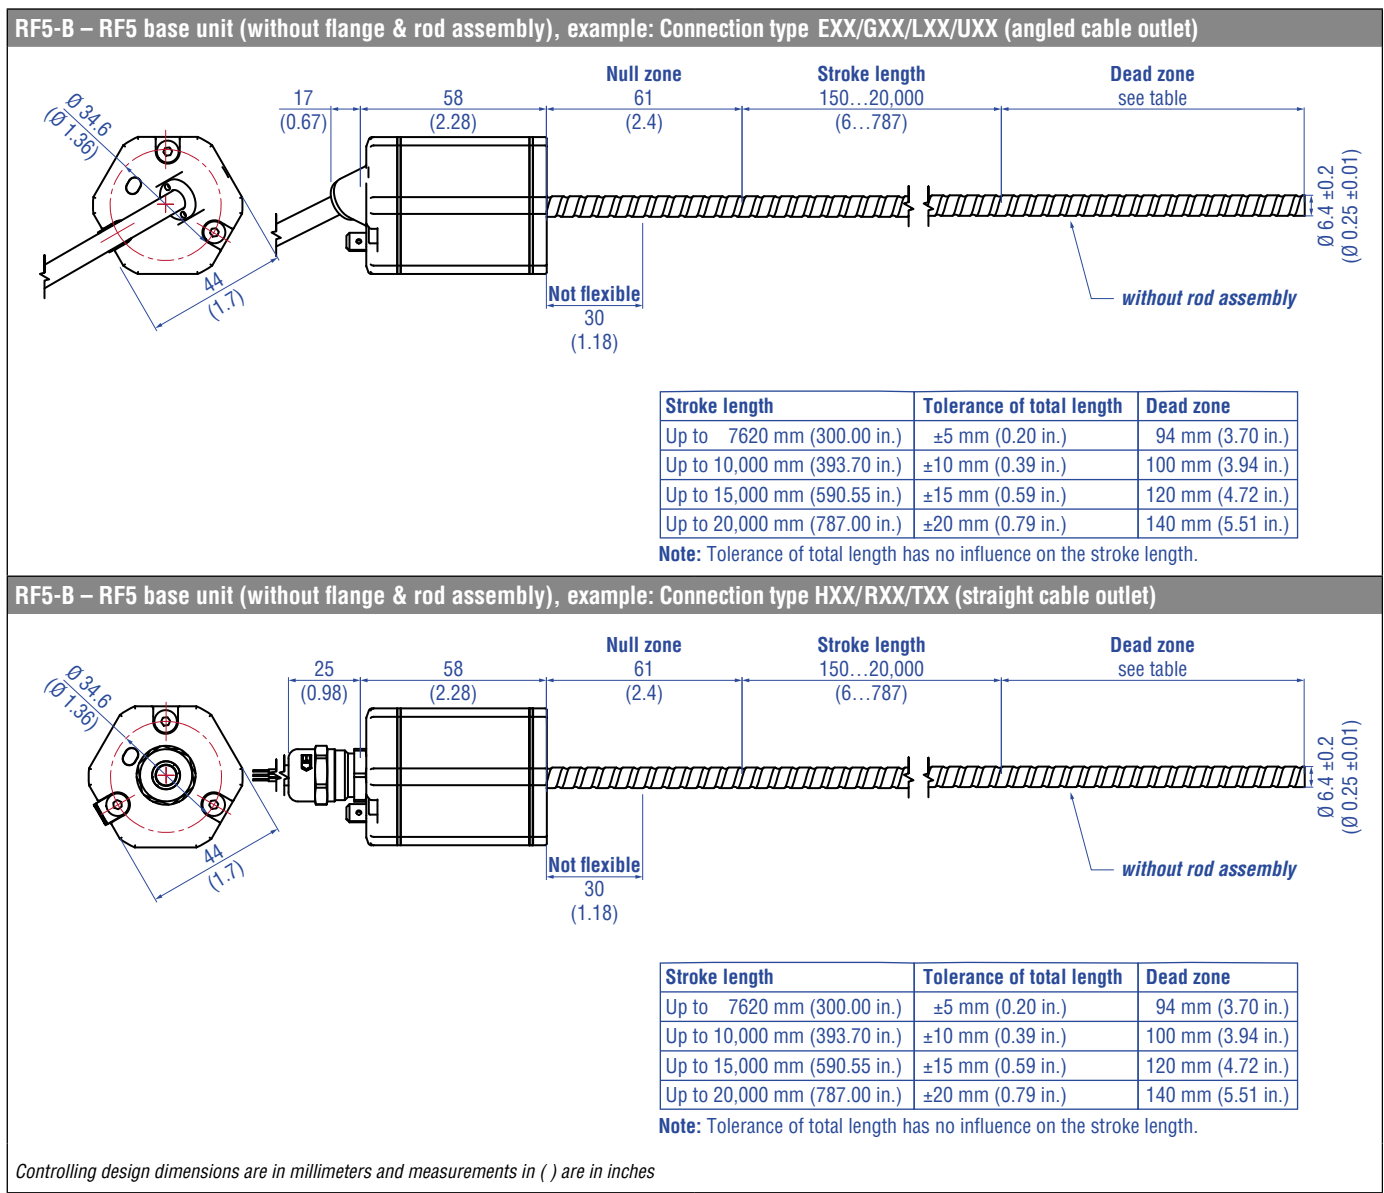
RF5-B – RF5 base unit (without flange & rod assembly), example: Connection type EXX/GXX/LXX/UXX (angled cable outlet)

Ø 34.6
(Ø 1.36)

44
(1.7)

17
(0.67)

58
(2.28)

Null zone
61
(2.4)

Stroke length
150…20,000
(6…787)

Dead zone
see table

Ø 6.4 ±0.2
(Ø 0.25 ±0.01)

Not flexible
30
(1.18)

without rod assembly

| Stroke length | Tolerance of total length | Dead zone |
|---|---|---|
| Up to 7620 mm (300.00 in.) | ±5 mm (0.20 in.) | 94 mm (3.70 in.) |
| Up to 10,000 mm (393.70 in.) | ±10 mm (0.39 in.) | 100 mm (3.94 in.) |
| Up to 15,000 mm (590.55 in.) | ±15 mm (0.59 in.) | 120 mm (4.72 in.) |
| Up to 20,000 mm (787.00 in.) | ±20 mm (0.79 in.) | 140 mm (5.51 in.) |

Note: Tolerance of total length has no influence on the stroke length.

RF5-B – RF5 base unit (without flange & rod assembly), example: Connection type HXX/RXX/TXX (straight cable outlet)

Ø 34.6
(Ø 1.36)

44
(1.7)

25
(0.98)

58
(2.28)

Null zone
61
(2.4)

Stroke length
150…20,000
(6…787)

Dead zone
see table

Ø 6.4 ±0.2
(Ø 0.25 ±0.01)

Not flexible
30
(1.18)

without rod assembly

| Stroke length | Tolerance of total length | Dead zone |
|---|---|---|
| Up to 7620 mm (300.00 in.) | ±5 mm (0.20 in.) | 94 mm (3.70 in.) |
| Up to 10,000 mm (393.70 in.) | ±10 mm (0.39 in.) | 100 mm (3.94 in.) |
| Up to 15,000 mm (590.55 in.) | ±15 mm (0.59 in.) | 120 mm (4.72 in.) |
| Up to 20,000 mm (787.00 in.) | ±20 mm (0.79 in.) | 140 mm (5.51 in.) |

Note: Tolerance of total length has no influence on the stroke length.

Controlling design dimensions are in millimeters and measurements in ( ) are in inches